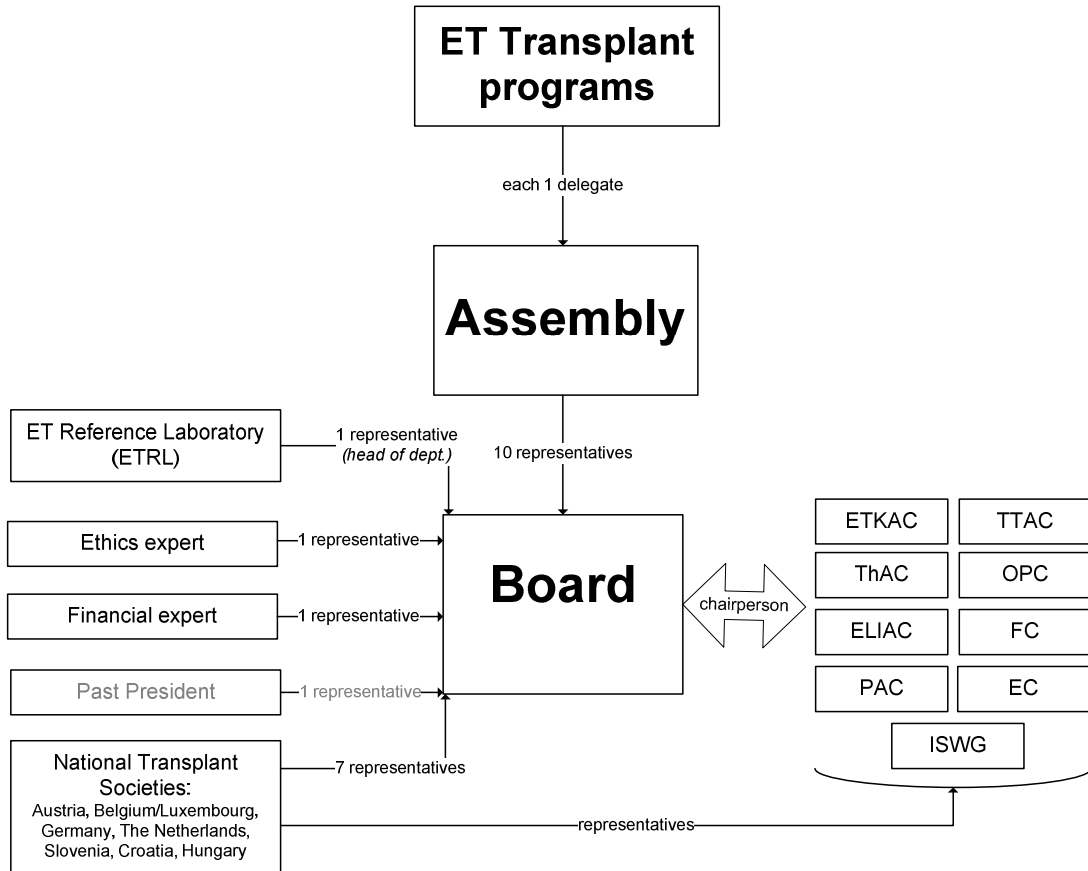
ET Transplant programs

each 1 delegate

Assembly

ET Reference Laboratory (ETRL)

1 representative *(head of dept.)*

10 representatives

Ethics expert

1 representative

Financial expert

1 representative

Past President

1 representative

National Transplant Societies: Austria, Belgium/Luxembourg, Germany, The Netherlands, Slovenia, Croatia, Hungary

7 representatives

Board

chairperson

ETKAC

TTAC

ThAC

OPC

ELIAC

FC

PAC

EC

ISWG

representatives